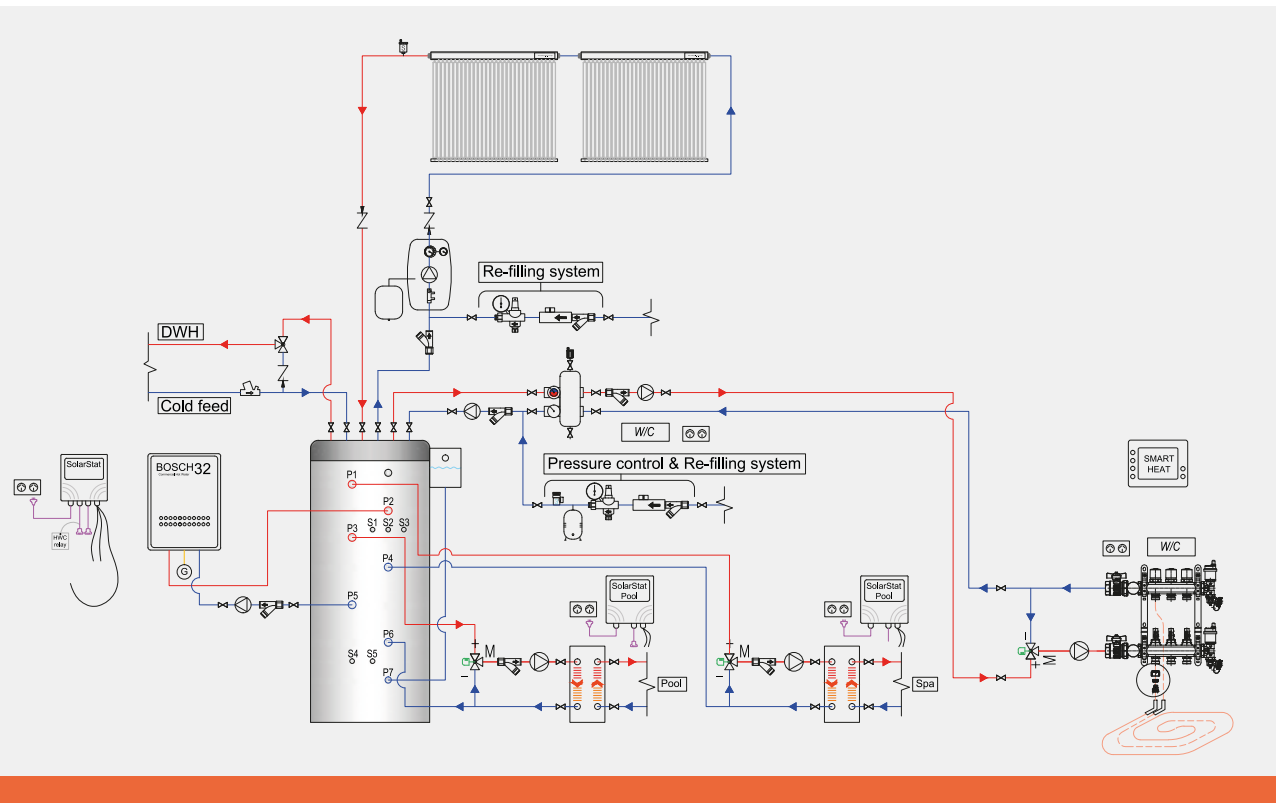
Re-filling system

DWH

Cold feed

W/C

Pressure control & Re-filling system

SMART HEAT

SolarStat

HVAC relay

BOSCH 32

G

P1

P2

P3

S1 S2 S3

P4

P5

P6

S4 S5

P7

M

SolarStat Pool

Pool

M

SolarStat Pool

Spa

W/C

M